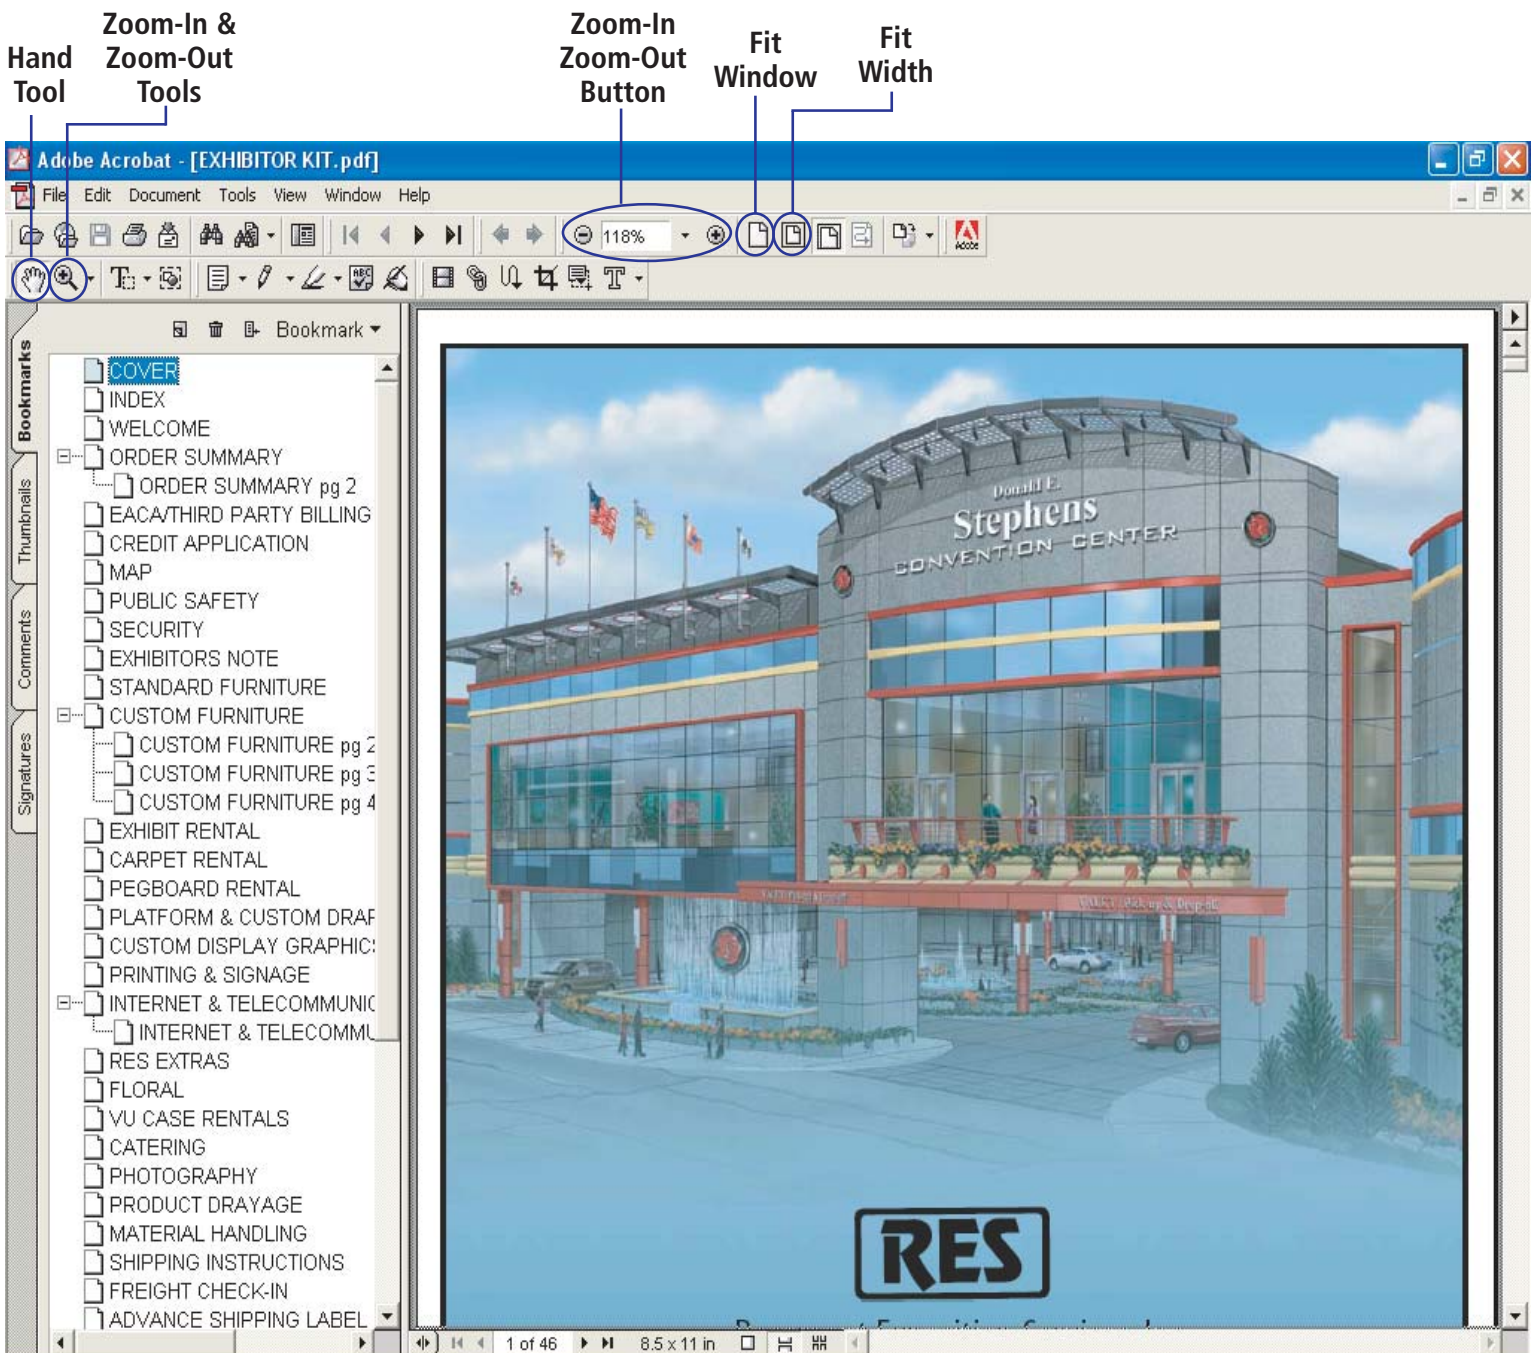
Hand Tool

Zoom-In & Zoom-Out Tools

Zoom-In Zoom-Out Button

Fit Window

Fit Width

Adobe Acrobat - [EXHIBITOR KIT.pdf]

File Edit Document Tools View Window Help

118%

Bookmark

Bookmarks

Thumbnails

Comments

Signatures

COVER
INDEX
WELCOME
ORDER SUMMARY
ORDER SUMMARY pg 2
EACA/THIRD PARTY BILLING
CREDIT APPLICATION
MAP
PUBLIC SAFETY
SECURITY
EXHIBITORS NOTE
STANDARD FURNITURE
CUSTOM FURNITURE
CUSTOM FURNITURE pg 2
CUSTOM FURNITURE pg 3
CUSTOM FURNITURE pg 4
EXHIBIT RENTAL
CARPET RENTAL
PEGBOARD RENTAL
PLATFORM & CUSTOM DRAF
CUSTOM DISPLAY GRAPHIC
PRINTING & SIGNAGE
INTERNET & TELECOMMUNIC
INTERNET & TELECOMMU
RES EXTRAS
FLORAL
VU CASE RENTALS
CATERING
PHOTOGRAPHY
PRODUCT DRAYAGE
MATERIAL HANDLING
SHIPPING INSTRUCTIONS
FREIGHT CHECK-IN
ADVANCE SHIPPING LABEL

Donald E. Stephens CONVENTION CENTER

RES

1 of 46

8.5 x 11 in